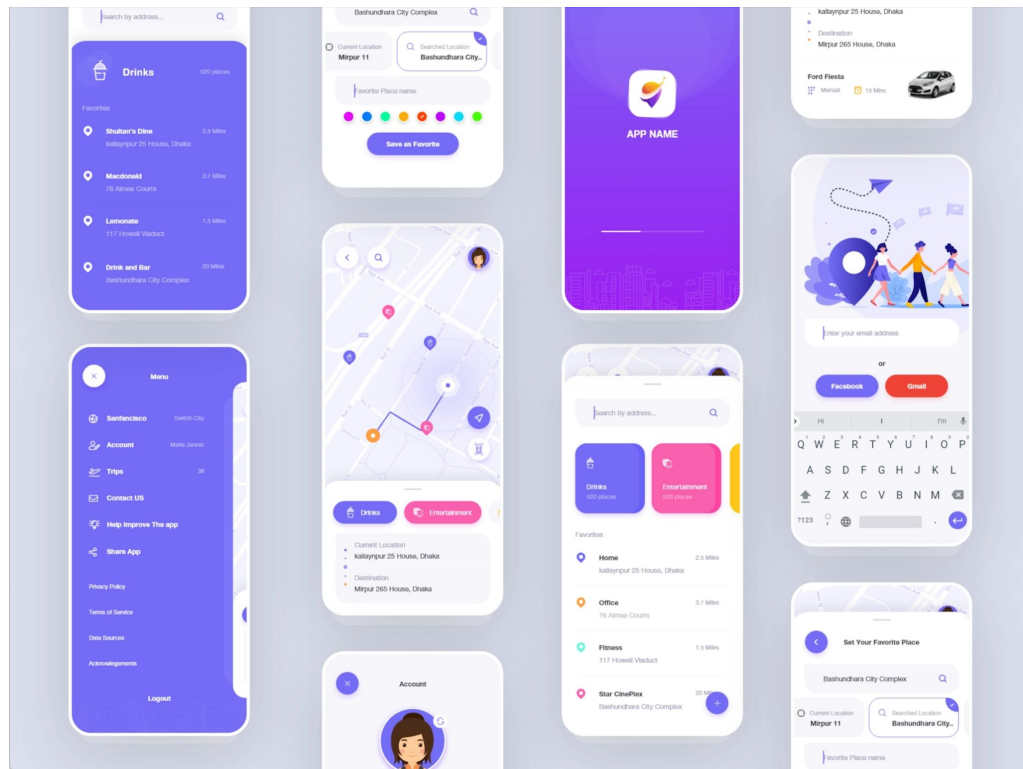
Search by address...

Drinks
520 places

Favorites

Shultan's Dine
kallaynpur 25 House, Dhaka
2.5 Miles

Macdonald
76 Aimee Courts
3.7 Miles

Lemonate
117 Howell Viaduct
1.5 Miles

Drink and Bar
Bashundhara City Complex
20 Miles

Menu

Sanfancisco
Switch City

Account
Maria Jannat

Trips
38

Contact US

Help Improve The app

Share App

Privacy Policy

Terms of Service

Data Sources

Acknowlegements

Logout

Bashundhara City Complex

Current Location
Mirpur 11

Searched Location
Bashundhara City...

Favorite Place name

Save as Favorite

Drinks

Entertainment

Current Location
kallaynpur 25 House, Dhaka

Destination
Mirpur 265 House, Dhaka

Account

APP NAME

Search by address...

Drinks
520 places

Entertainment
520 places

Favorites

Home
kallaynpur 25 House, Dhaka
2.5 Miles

Office
76 Aimee Courts
3.7 Miles

Fitness
117 Howell Viaduct
1.5 Miles

Star CinePlex
Bashundhara City Complex
20 Miles

kallaynpur 25 House, Dhaka

Destination
Mirpur 265 House, Dhaka

Ford Fiesta
Manual
13 Mins

Enter your email address

or

Facebook

Gmail

Hi
I
I'm

Q W E R T Y U I O P
A S D F G H J K L
Z X C V B N M
?123 ,
.

Set Your Favorite Place

Bashundhara City Complex

Current Location
Mirpur 11

Searched Location
Bashundhara City...

Favorite Place name